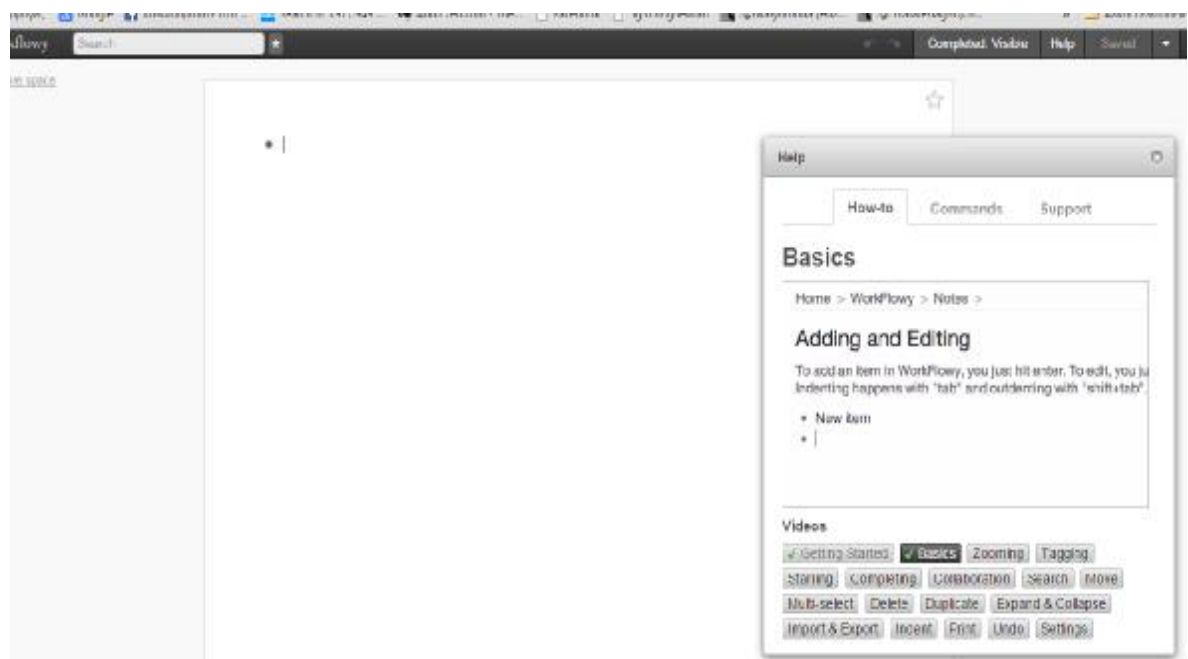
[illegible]

Search

Completed: Visible Help Saved

Help

How-to Commands Support

Basics

Home > WorkFlowy > Notes >

Adding and Editing

To add an item in WorkFlowy, you just hit enter. To edit, you ju
Indenting happens with "tab" and outdenting with "shift+tab".

- New item

Videos

✓Getting Started ✓Basics Zooming Tagging Starring Completing Collaboration Search More Multi-select Delete Duplicate Expand & Collapse Import & Export Indent Print Undo Settings